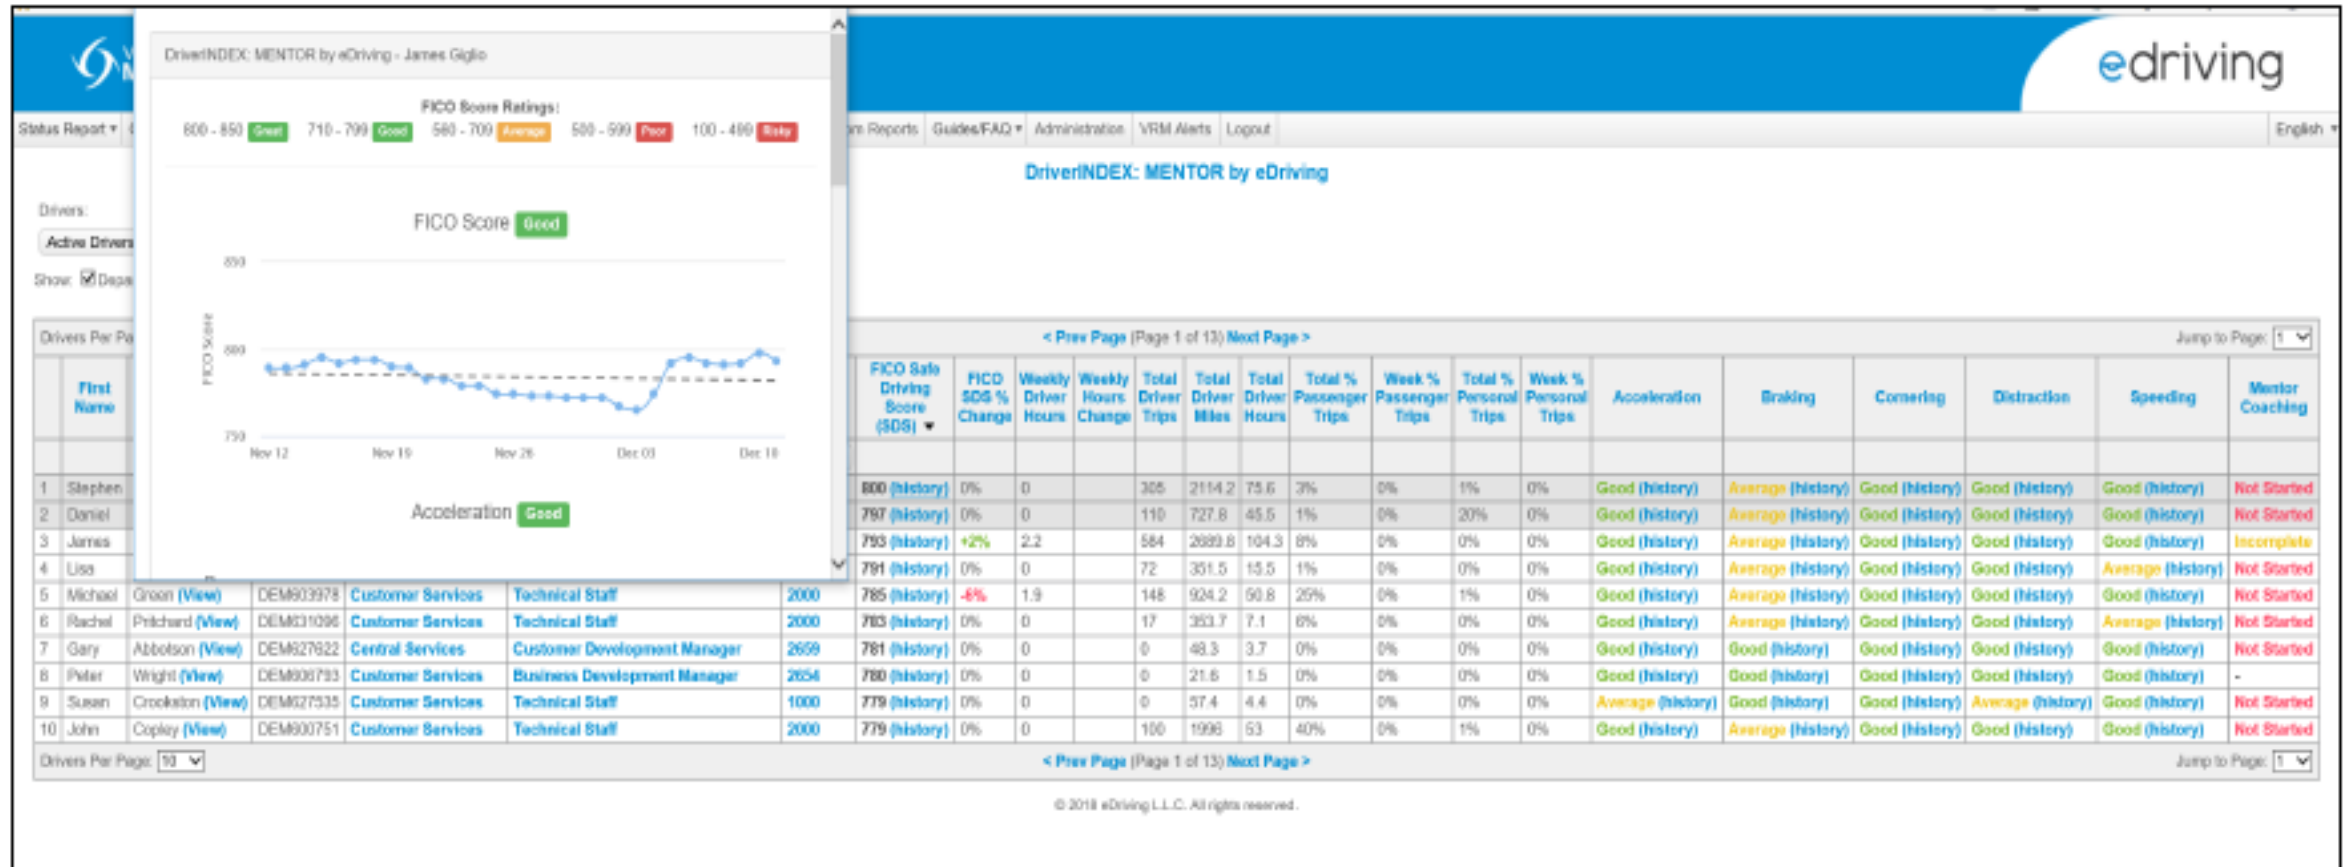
edriving

Status Report ▾ | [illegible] Reports | Guides/FAQ ▾ | Administration | VRM Alerts | Logout | English ▾

DriverINDEX: MENTOR by eDriving - James Giglio

FICO Score Ratings:
800 - 850 Great 710 - 799 Good 580 - 709 Average 500 - 599 Poor 100 - 499 Risky

FICO Score Good

850
800
750
FICO Score
Nov 12 Nov 19 Nov 26 Dec 03 Dec 10

Acceleration Good

DriverINDEX: MENTOR by eDriving

Drivers:
Active Drivers
Show: Depa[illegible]

Drivers Per Pa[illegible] < Prev Page (Page 1 of 13) Next Page > Jump to Page: 1

| | First Name | | | | | | FICO Safe Driving Score (SDS) ▾ | FICO SDS % Change | Weekly Driver Hours | Weekly Hours Change | Total Driver Trips | Total Driver Miles | Total Driver Hours | Total % Passenger Trips | Week % Passenger Trips | Total % Personal Trips | Week % Personal Trips | Acceleration | Braking | Cornering | Distraction | Speeding | Mentor Coaching |
|---|---|---|---|---|---|---|---|---|---|---|---|---|---|---|---|---|---|---|---|---|---|---|---|
| 1 | Stephen | | | | | | 800 (history) | 0% | 0 | | 305 | 2114.2 | 75.6 | 3% | 0% | 1% | 0% | Good (history) | Average (history) | Good (history) | Good (history) | Good (history) | Not Started |
| 2 | Daniel | | | | | | 797 (history) | 0% | 0 | | 110 | 727.8 | 45.5 | 1% | 0% | 20% | 0% | Good (history) | Average (history) | Good (history) | Good (history) | Good (history) | Not Started |
| 3 | James | | | | | | 793 (history) | +2% | 2.2 | | 584 | 2689.8 | 104.3 | 8% | 0% | 0% | 0% | Good (history) | Average (history) | Good (history) | Good (history) | Good (history) | Incomplete |
| 4 | Lisa | | | | | | 791 (history) | 0% | 0 | | 72 | 351.5 | 15.5 | 1% | 0% | 0% | 0% | Good (history) | Average (history) | Good (history) | Good (history) | Average (history) | Not Started |
| 5 | Michael | Green (View) | DEM603978 | Customer Services | Technical Staff | 2000 | 785 (history) | -6% | 1.9 | | 148 | 924.2 | 50.8 | 25% | 0% | 1% | 0% | Good (history) | Average (history) | Good (history) | Good (history) | Good (history) | Not Started |
| 6 | Rachel | Pritchard (View) | DEM631096 | Customer Services | Technical Staff | 2000 | 783 (history) | 0% | 0 | | 17 | 353.7 | 7.1 | 6% | 0% | 0% | 0% | Good (history) | Average (history) | Good (history) | Good (history) | Average (history) | Not Started |
| 7 | Gary | Abbotson (View) | DEM627622 | Central Services | Customer Development Manager | 2659 | 781 (history) | 0% | 0 | | 0 | 48.3 | 3.7 | 0% | 0% | 0% | 0% | Good (history) | Good (history) | Good (history) | Good (history) | Good (history) | Not Started |
| 8 | Peter | Wright (View) | DEM606793 | Customer Services | Business Development Manager | 2654 | 780 (history) | 0% | 0 | | 0 | 21.6 | 1.5 | 0% | 0% | 0% | 0% | Good (history) | Good (history) | Good (history) | Good (history) | Good (history) | - |
| 9 | Susan | Crookston (View) | DEM627535 | Customer Services | Technical Staff | 1000 | 779 (history) | 0% | 0 | | 0 | 57.4 | 4.4 | 0% | 0% | 0% | 0% | Average (history) | Good (history) | Good (history) | Average (history) | Good (history) | Not Started |
| 10 | John | Copley (View) | DEM600751 | Customer Services | Technical Staff | 2000 | 779 (history) | 0% | 0 | | 100 | 1996 | 53 | 40% | 0% | 1% | 0% | Good (history) | Average (history) | Good (history) | Good (history) | Good (history) | Not Started |

Drivers Per Page: 10 < Prev Page (Page 1 of 13) Next Page > Jump to Page: 1

© 2018 eDriving L.L.C. All rights reserved.